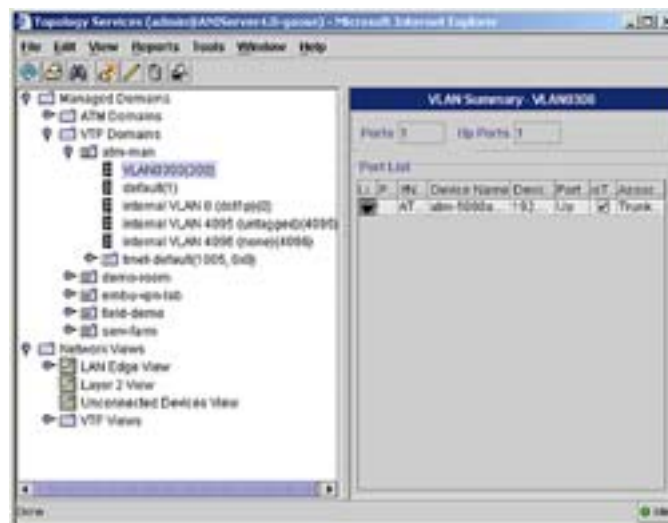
Topology Services (admin@ANIServer-LG-gasser) - Microsoft Internet Explorer

File Edit View Reports Tools Window Help

Managed Domains
ATM Domains
VTP Domains
atm-man
VLAN0300(300)
default(1)
internal VLAN 0 (dotFab)(0)
internal VLAN 4095 (untagged)(4095)
internal VLAN 4096 (none)(4096)
fmet-default(1005, 0x0)
demo-room
embo-vpn-lab
field-demo
serv-farm
Network Views
LAN Edge View
Layer 2 View
Unconnected Devices View
VTP Views

VLAN Summary - VLAN0300

Ports 1 Up Ports 1

Port List

| L | P | IN | Device Name | Desc | Port | sT | Assoc |
|---|---|---|---|---|---|---|---|
| | | AT | atm-5000a | 1/2 | Up | ✔ | Trunk |

Done